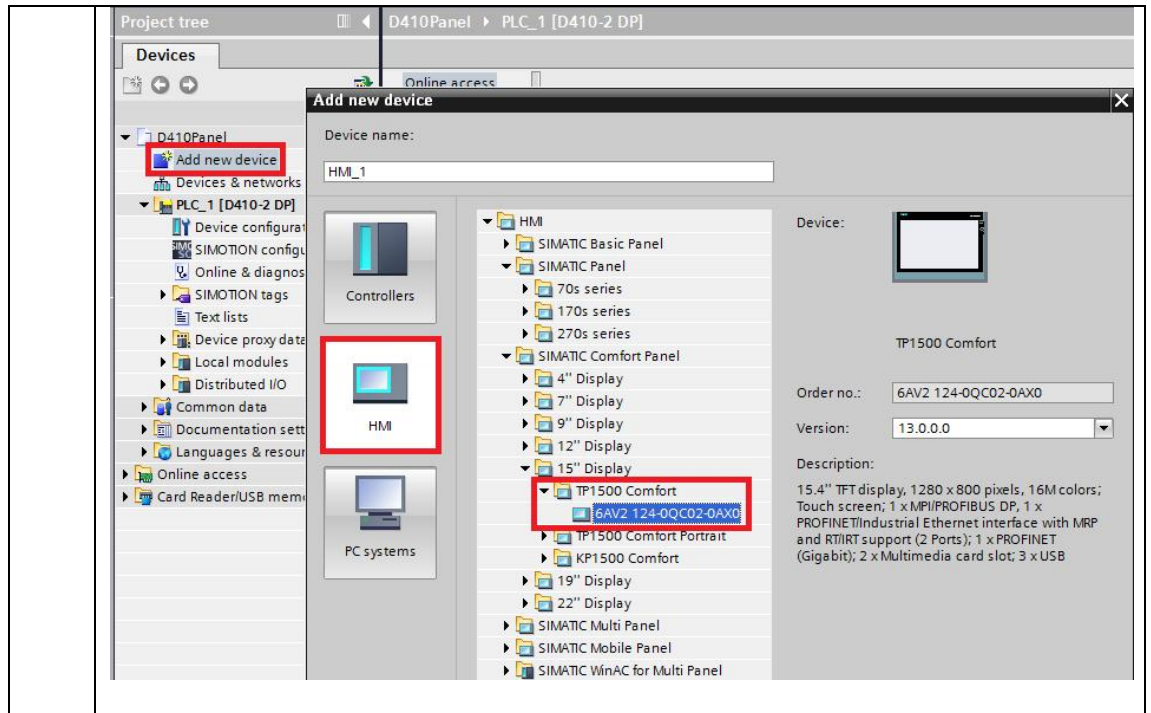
Project tree

D410Panel ▸ PLC_1 [D410-2 DP]

Devices

Online access

Add new device

D410Panel
Add new device
Devices & networks
PLC_1 [D410-2 DP]
Device configurat
SIMOTION configu
Online & diagnos
SIMOTION tags
Text lists
Device proxy data
Local modules
Distributed I/O
Common data
Documentation sett
Languages & resour
Online access
Card Reader/USB mem

Device name:

HMI_1

Controllers

HMI

PC systems

HMI
SIMATIC Basic Panel
SIMATIC Panel
70s series
170s series
270s series
SIMATIC Comfort Panel
4" Display
7" Display
9" Display
12" Display
15" Display
TP1500 Comfort
6AV2 124-0QC02-0AX0
TP1500 Comfort Portrait
KP1500 Comfort
19" Display
22" Display
SIMATIC Multi Panel
SIMATIC Mobile Panel
SIMATIC WinAC for Multi Panel

Device:

TP1500 Comfort

Order no.: 6AV2 124-0QC02-0AX0

Version: 13.0.0.0

Description:

15.4" TFT display, 1280 x 800 pixels, 16M colors; Touch screen; 1 x MPI/PROFIBUS DP, 1 x PROFINET/Industrial Ethernet interface with MRP and RT/IRT support (2 Ports); 1 x PROFINET (Gigabit); 2 x Multimedia card slot; 3 x USB